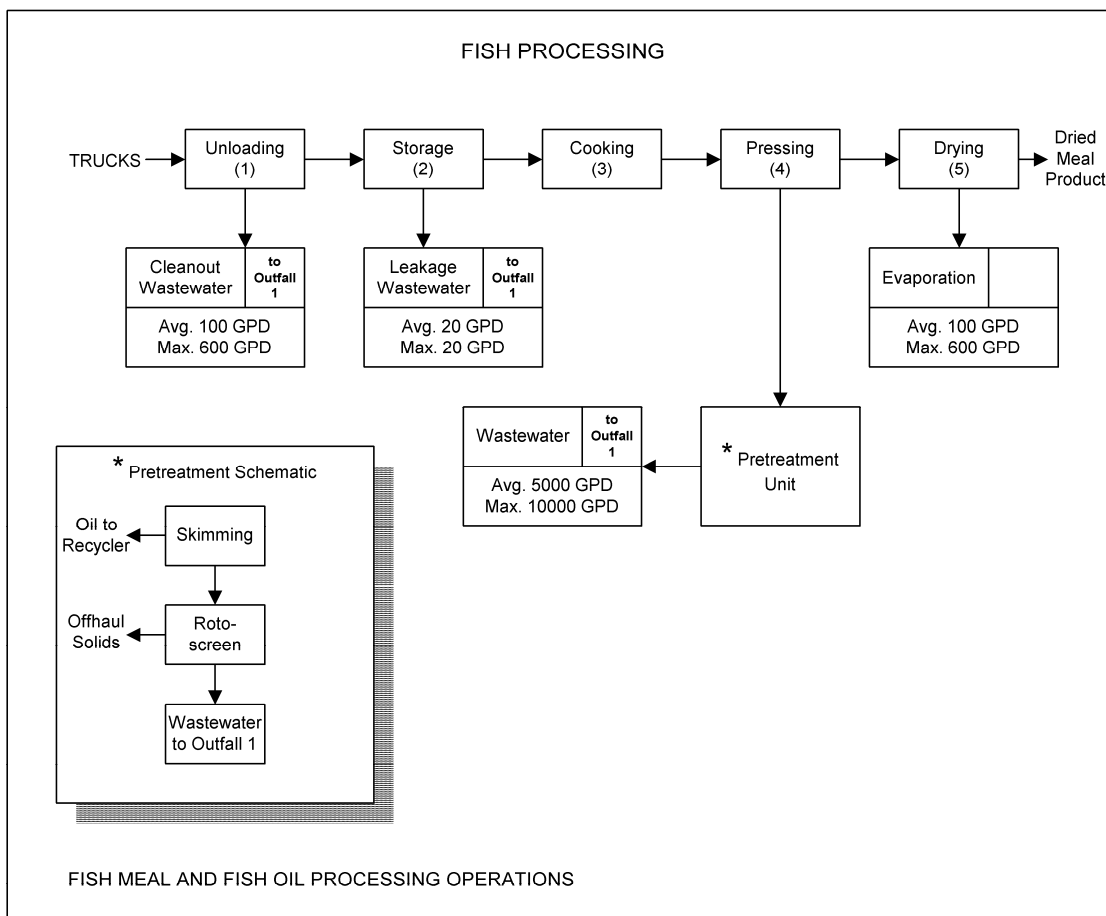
FISH PROCESSING

TRUCKS

Unloading (1)

Storage (2)

Cooking (3)

Pressing (4)

Drying (5)

Dried Meal Product

Cleanout Wastewater

to Outfall 1

Avg. 100 GPD
Max. 600 GPD

Leakage Wastewater

to Outfall 1

Avg. 20 GPD
Max. 20 GPD

Evaporation

Avg. 100 GPD
Max. 600 GPD

Wastewater

to Outfall 1

Avg. 5000 GPD
Max. 10000 GPD

* Pretreatment Unit

* Pretreatment Schematic

Oil to Recycler

Skimming

Offhaul Solids

Roto-screen

Wastewater to Outfall 1

FISH MEAL AND FISH OIL PROCESSING OPERATIONS